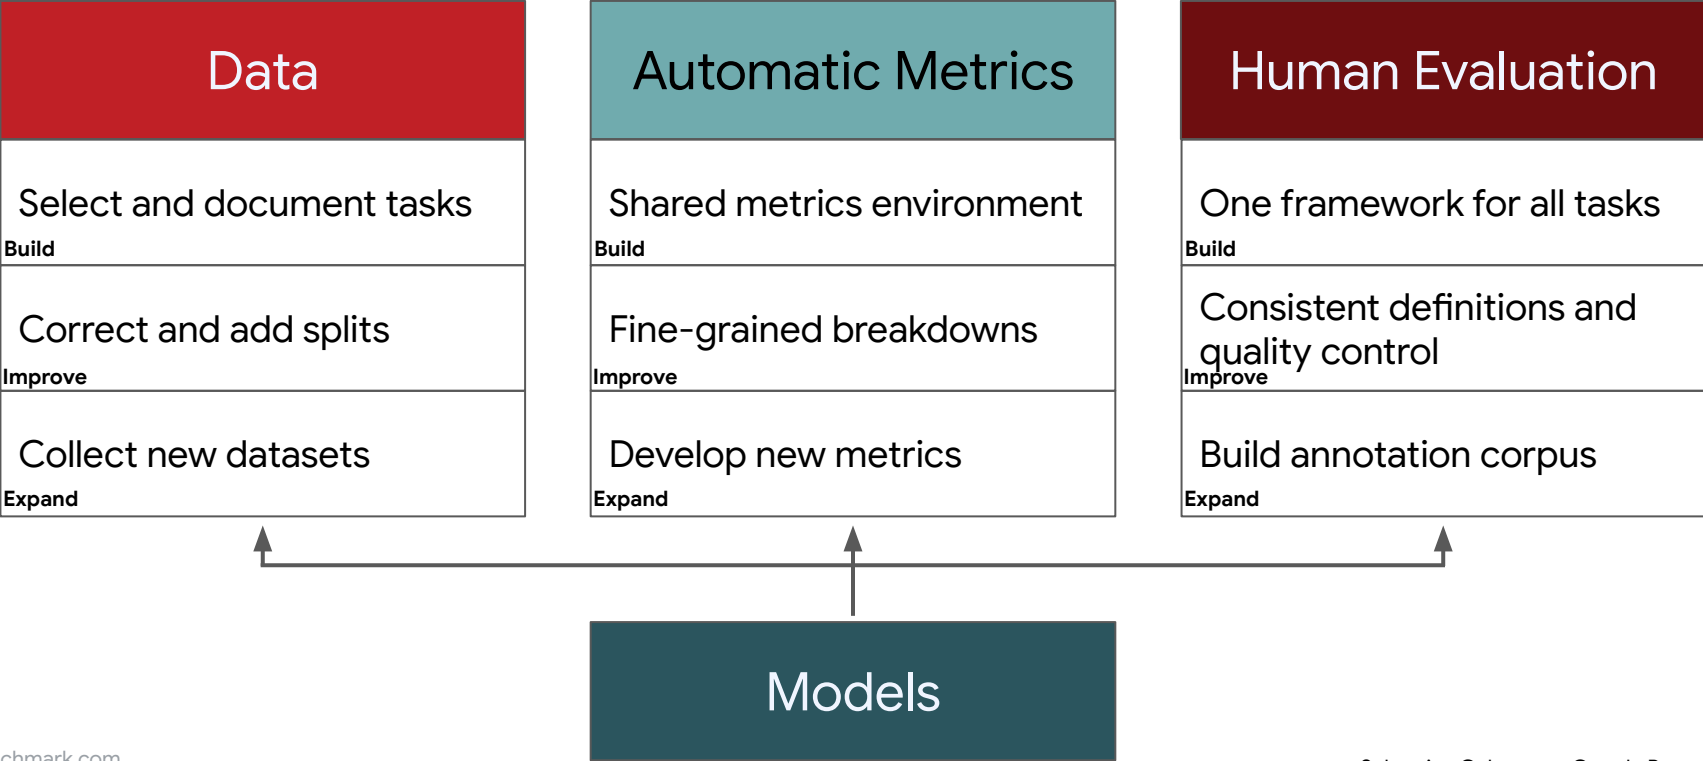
Data

Select and document tasks
Build

Correct and add splits
Improve

Collect new datasets
Expand

Automatic Metrics

Shared metrics environment
Build

Fine-grained breakdowns
Improve

Develop new metrics
Expand

Human Evaluation

One framework for all tasks
Build

Consistent definitions and quality control
Improve

Build annotation corpus
Expand

Models

chmark.com

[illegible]